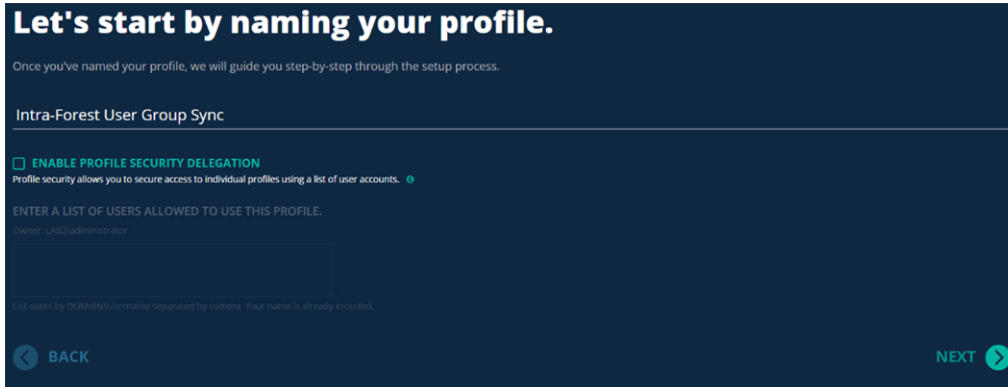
Let's start by naming your profile.

Once you've named your profile, we will guide you step-by-step through the setup process.

Intra-Forest User Group Sync

ENABLE PROFILE SECURITY DELEGATION

Profile security allows you to secure access to individual profiles using a list of user accounts.

ENTER A LIST OF USERS ALLOWED TO USE THIS PROFILE.

Owner: LAB2\administrator

List users by DOMAIN\Username separated by comma. Your name is already included.

BACK

NEXT